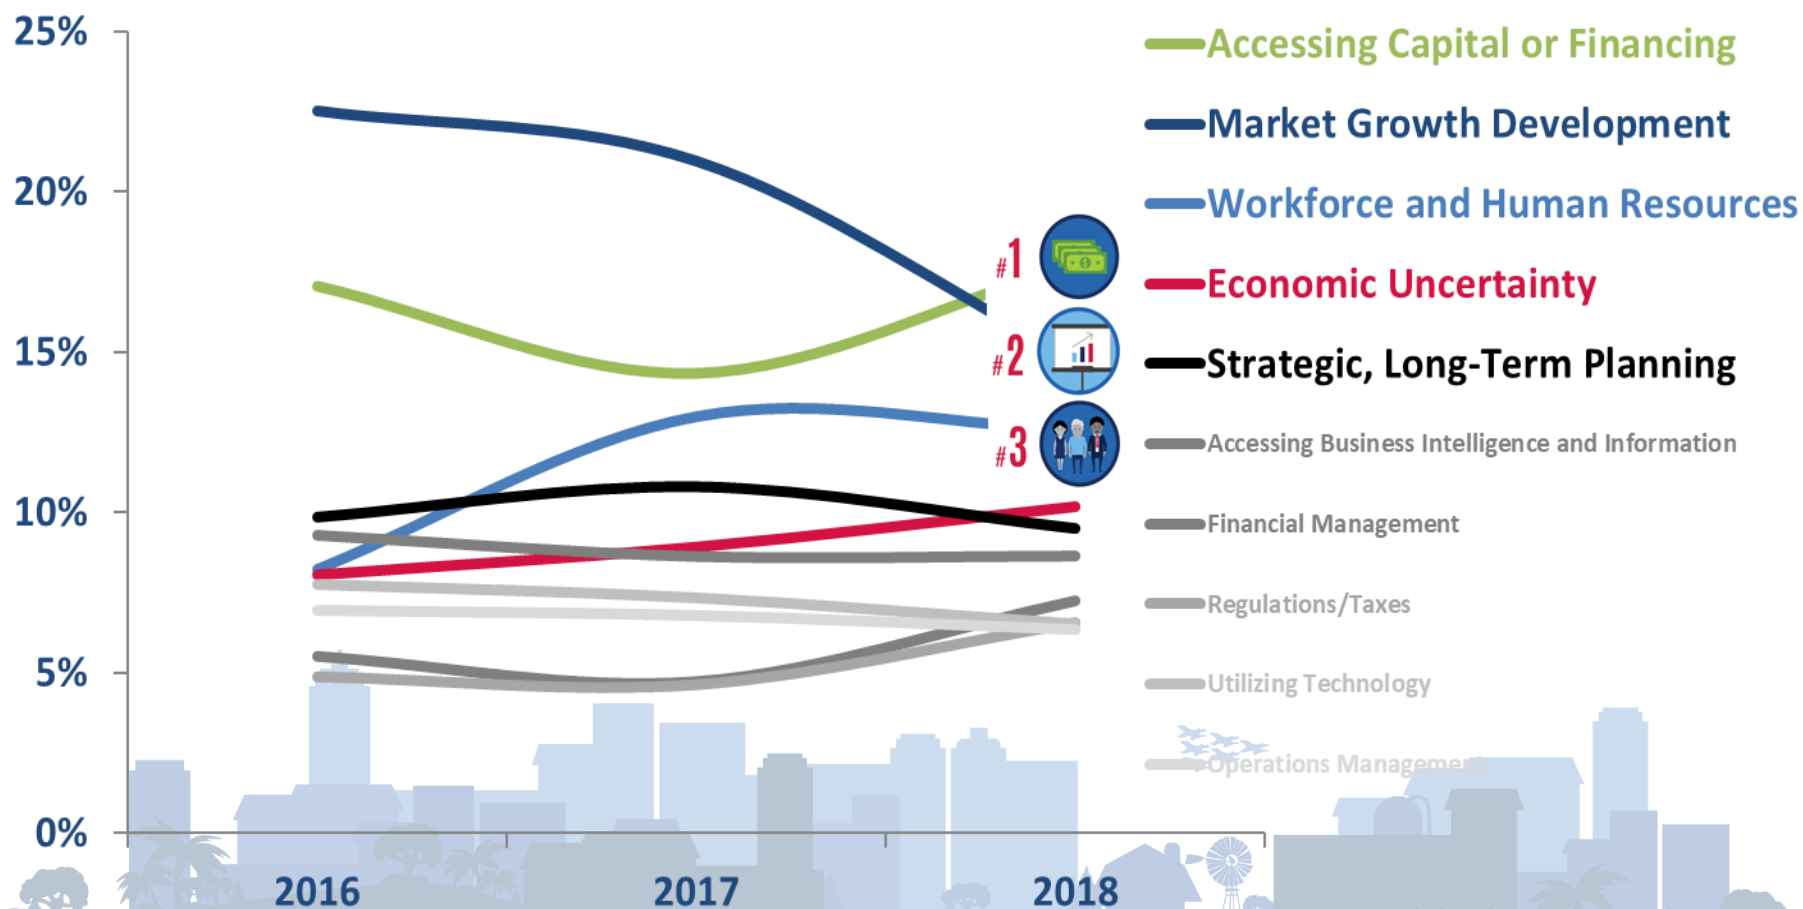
25%
20%
15%
10%
5%
0%

2016
2017
2018

#1
#2
#3

Accessing Capital or Financing
Market Growth Development
Workforce and Human Resources
Economic Uncertainty
Strategic, Long-Term Planning
Accessing Business Intelligence and Information
Financial Management
Regulations/Taxes
Utilizing Technology
Operations Management